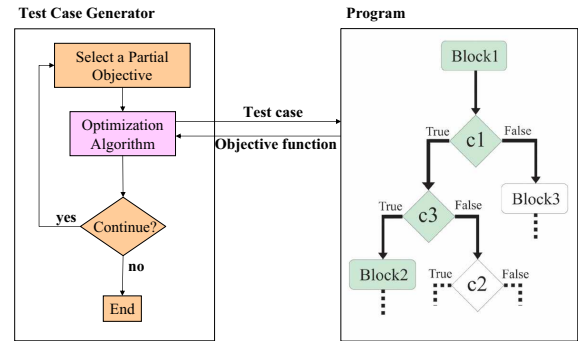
Test Case Generator

Select a Partial Objective

Optimization Algorithm

yes

Continue?

no

End

Test case

Objective function

Program

Block1

True

c1

False

True

c3

False

Block3

Block2

True

c2

False